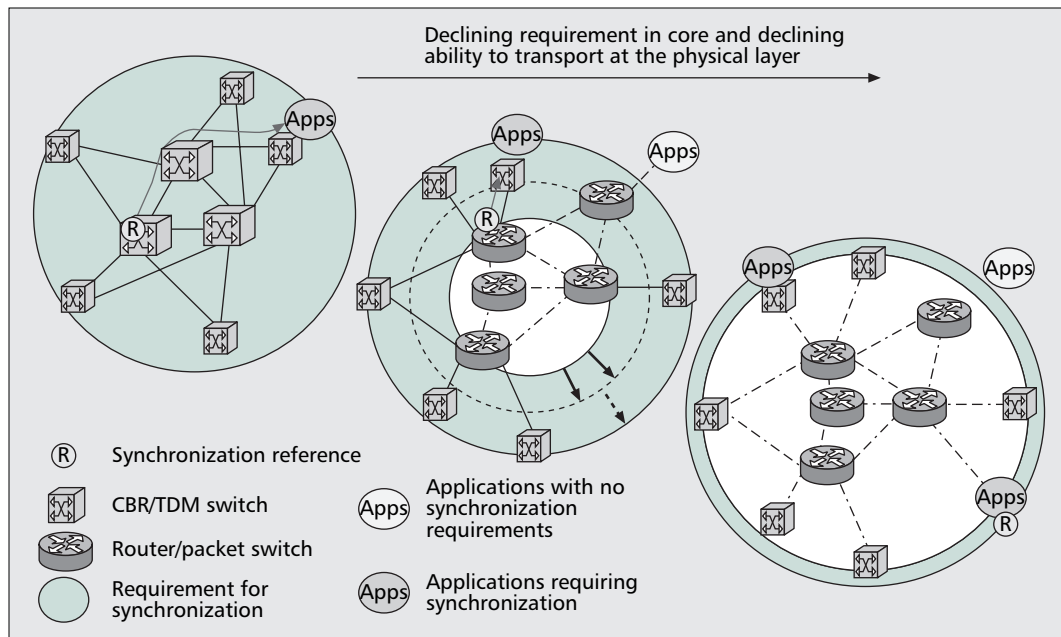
Declining requirement in core and declining ability to transport at the physical layer

Apps

R

Apps

Apps

R

Apps

Apps

Apps

R

R Synchronization reference

CBR/TDM switch

Router/packet switch

Requirement for synchronization

Apps Applications with no synchronization requirements

Apps Applications requiring synchronization